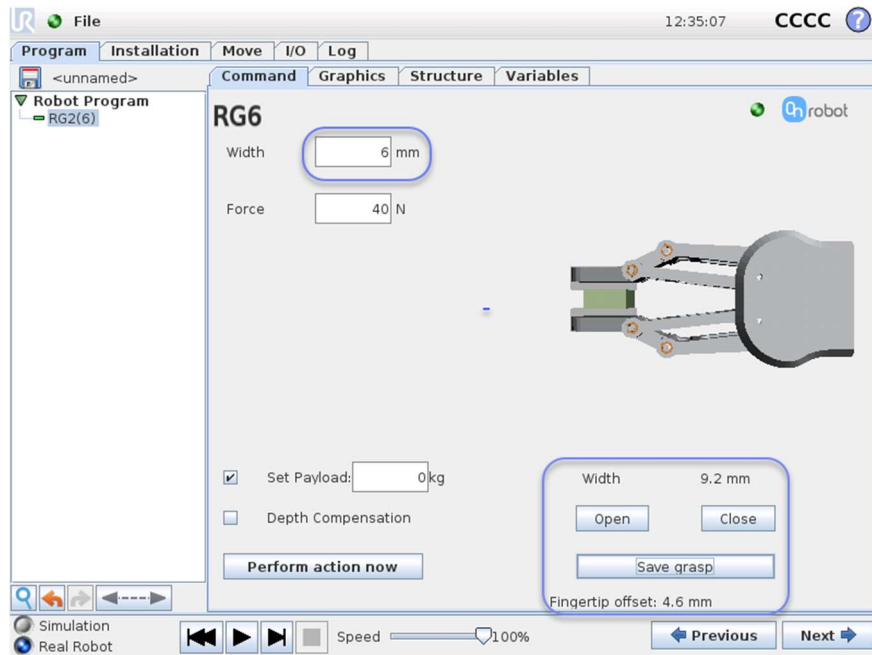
File

12:35:07 CCCC

Program Installation Move I/O Log

<unnamed>

Command Graphics Structure Variables

Robot Program
RG2(6)

RG6

On robot

Width 6 mm

Force 40 N

Set Payload: 0 kg

Depth Compensation

Perform action now

Width 9.2 mm

Open Close

Save grasp

Fingertip offset: 4.6 mm

Simulation
Real Robot

Speed 100%

Previous Next